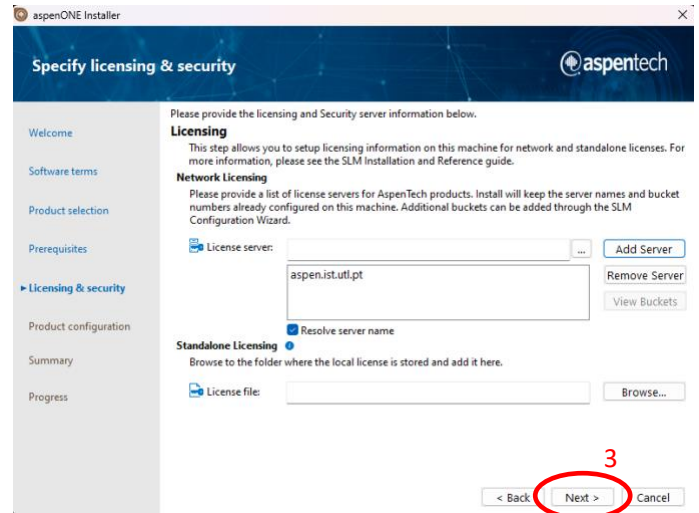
aspenONE Installer

×

Specify licensing & security

aspentech

Welcome

Software terms

Product selection

Prerequisites

► Licensing & security

Product configuration

Summary

Progress

Please provide the licensing and Security server information below.

Licensing

This step allows you to setup licensing information on this machine for network and standalone licenses. For more information, please see the SLM Installation and Reference guide.

Network Licensing

Please provide a list of license servers for AspenTech products. Install will keep the server names and bucket numbers already configured on this machine. Additional buckets can be added through the SLM Configuration Wizard.

License server:

...

Add Server

aspen.ist.utl.pt

Remove Server

View Buckets

Resolve server name

Standalone Licensing

Browse to the folder where the local license is stored and add it here.

License file:

Browse...

3

< Back

Next >

Cancel